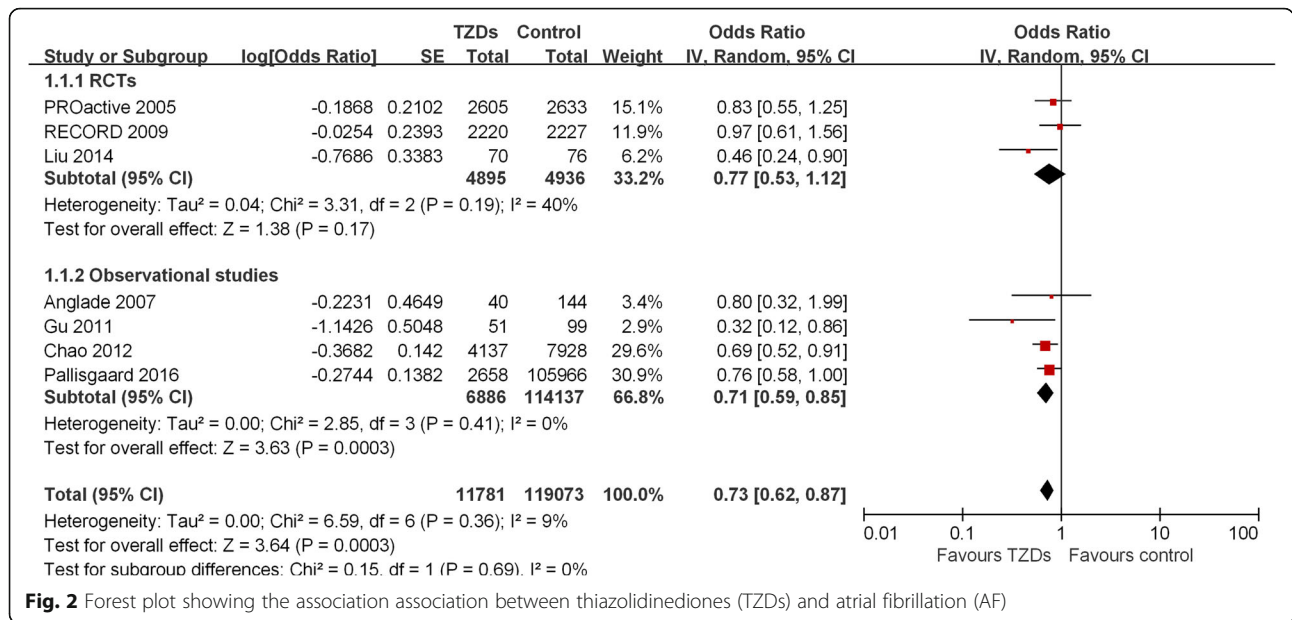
| Study or Subgroup | log[Odds Ratio] | SE | TZDs Total | Control Total | Weight | Odds Ratio IV, Random, 95% CI | Odds Ratio IV, Random, 95% CI |
|---|---|---|---|---|---|---|---|
| **1.1.1 RCTs** | | | | | | | |
| PROactive 2005 | -0.1868 | 0.2102 | 2605 | 2633 | 15.1% | 0.83 [0.55, 1.25] | |
| RECORD 2009 | -0.0254 | 0.2393 | 2220 | 2227 | 11.9% | 0.97 [0.61, 1.56] | |
| Liu 2014 | -0.7686 | 0.3383 | 70 | 76 | 6.2% | 0.46 [0.24, 0.90] | |
| **Subtotal (95% CI)** | | | **4895** | **4936** | **33.2%** | **0.77 [0.53, 1.12]** | |
| Heterogeneity: Tau² = 0.04; Chi² = 3.31, df = 2 (P = 0.19); I² = 40% | | | | | | | |
| Test for overall effect: Z = 1.38 (P = 0.17) | | | | | | | |
| **1.1.2 Observational studies** | | | | | | | |
| Anglade 2007 | -0.2231 | 0.4649 | 40 | 144 | 3.4% | 0.80 [0.32, 1.99] | |
| Gu 2011 | -1.1426 | 0.5048 | 51 | 99 | 2.9% | 0.32 [0.12, 0.86] | |
| Chao 2012 | -0.3682 | 0.142 | 4137 | 7928 | 29.6% | 0.69 [0.52, 0.91] | |
| Pallisgaard 2016 | -0.2744 | 0.1382 | 2658 | 105966 | 30.9% | 0.76 [0.58, 1.00] | |
| **Subtotal (95% CI)** | | | **6886** | **114137** | **66.8%** | **0.71 [0.59, 0.85]** | |
| Heterogeneity: Tau² = 0.00; Chi² = 2.85, df = 3 (P = 0.41); I² = 0% | | | | | | | |
| Test for overall effect: Z = 3.63 (P = 0.0003) | | | | | | | |
| **Total (95% CI)** | | | **11781** | **119073** | **100.0%** | **0.73 [0.62, 0.87]** | |
| Heterogeneity: Tau² = 0.00; Chi² = 6.59, df = 6 (P = 0.36); I² = 9% | | | | | | | |
| Test for overall effect: Z = 3.64 (P = 0.0003) | | | | | | | |
| Test for subgroup differences: Chi² = 0.15, df = 1 (P = 0.69), I² = 0% | | | | | | | |

0.01 0.1 1 10 100
Favours TZDs Favours control

**Fig. 2** Forest plot showing the association association between thiazolidinediones (TZDs) and atrial fibrillation (AF)